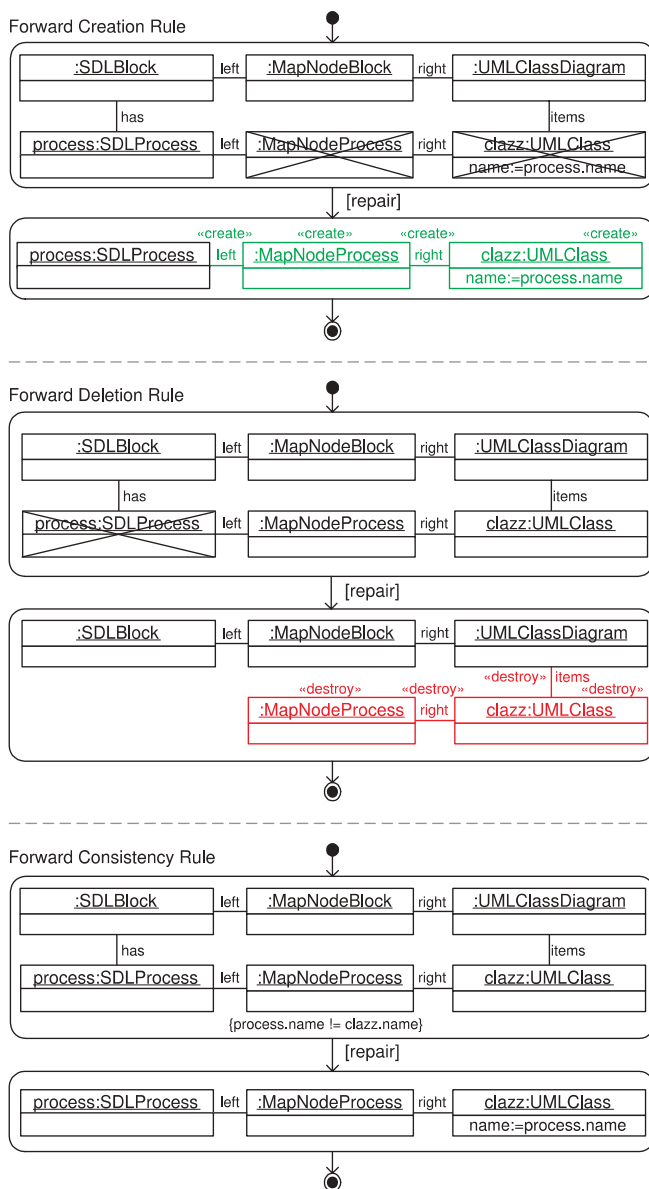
Forward Creation Rule

:SDLBlock
left
:MapNodeBlock
right
:UMLClassDiagram
has
items
process:SDLProcess
left
:MapNodeProcess
right
clazz:UMLClass
name:=process.name

[repair]

«create»
«create»
«create»
«create»
process:SDLProcess
left
:MapNodeProcess
right
clazz:UMLClass
name:=process.name

Forward Deletion Rule

:SDLBlock
left
:MapNodeBlock
right
:UMLClassDiagram
has
items
process:SDLProcess
left
:MapNodeProcess
right
clazz:UMLClass

[repair]

:SDLBlock
left
:MapNodeBlock
right
:UMLClassDiagram
«destroy»
items
«destroy»
«destroy»
«destroy»
:MapNodeProcess
right
clazz:UMLClass

Forward Consistency Rule

:SDLBlock
left
:MapNodeBlock
right
:UMLClassDiagram
has
items
process:SDLProcess
left
:MapNodeProcess
right
clazz:UMLClass
{process.name != clazz.name}

[repair]

process:SDLProcess
left
:MapNodeProcess
right
clazz:UMLClass
name:=process.name